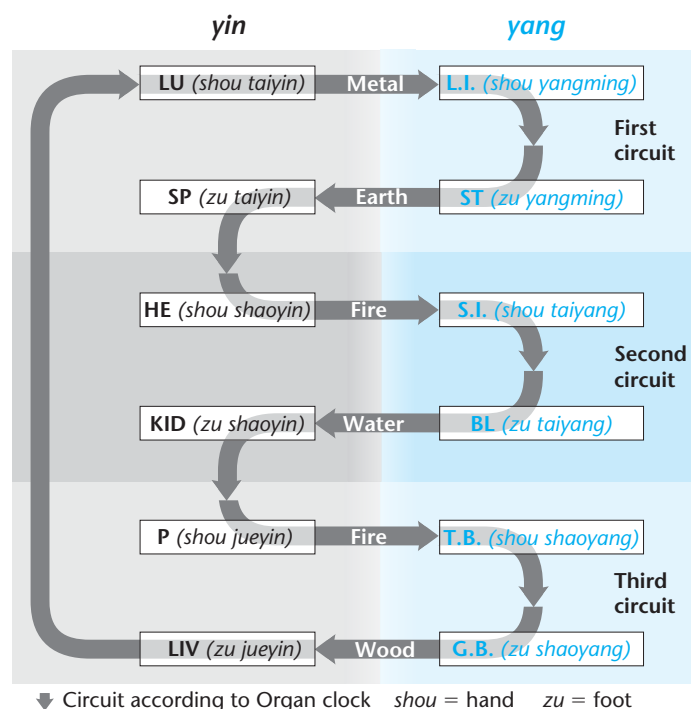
yin

yang

LU (shou taiyin)
Metal
L.I. (shou yangming)

First circuit

SP (zu taiyin)
Earth
ST (zu yangming)

HE (shou shaoyin)
Fire
S.I. (shou taiyang)

Second circuit

KID (zu shaoyin)
Water
BL (zu taiyang)

P (shou jueyin)
Fire
T.B. (shou shaoyang)

Third circuit

LIV (zu jueyin)
Wood
G.B. (zu shaoyang)

Circuit according to Organ clock shou = hand zu = foot